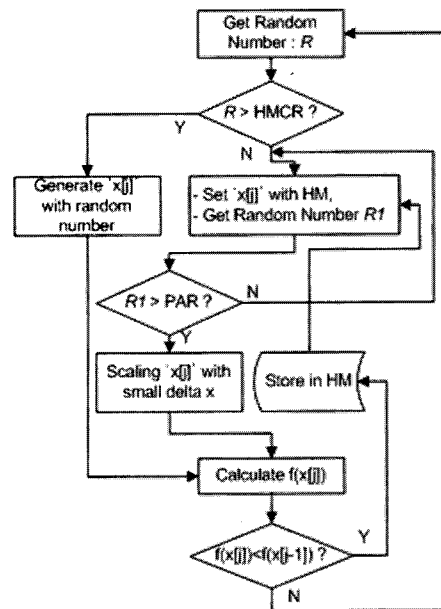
Get Random Number : $R$

$R$ > HMCR ?

Y

N

Generate `x[j]' with random number

- Set `x[j]' with HM,
- Get Random Number $R1$

$R1$ > PAR ?

N

Y

Scaling `x[j]' with small delta x

Store in HM

Calculate f(x[j])

f(x[j])<f(x[j-1]) ?

Y

N